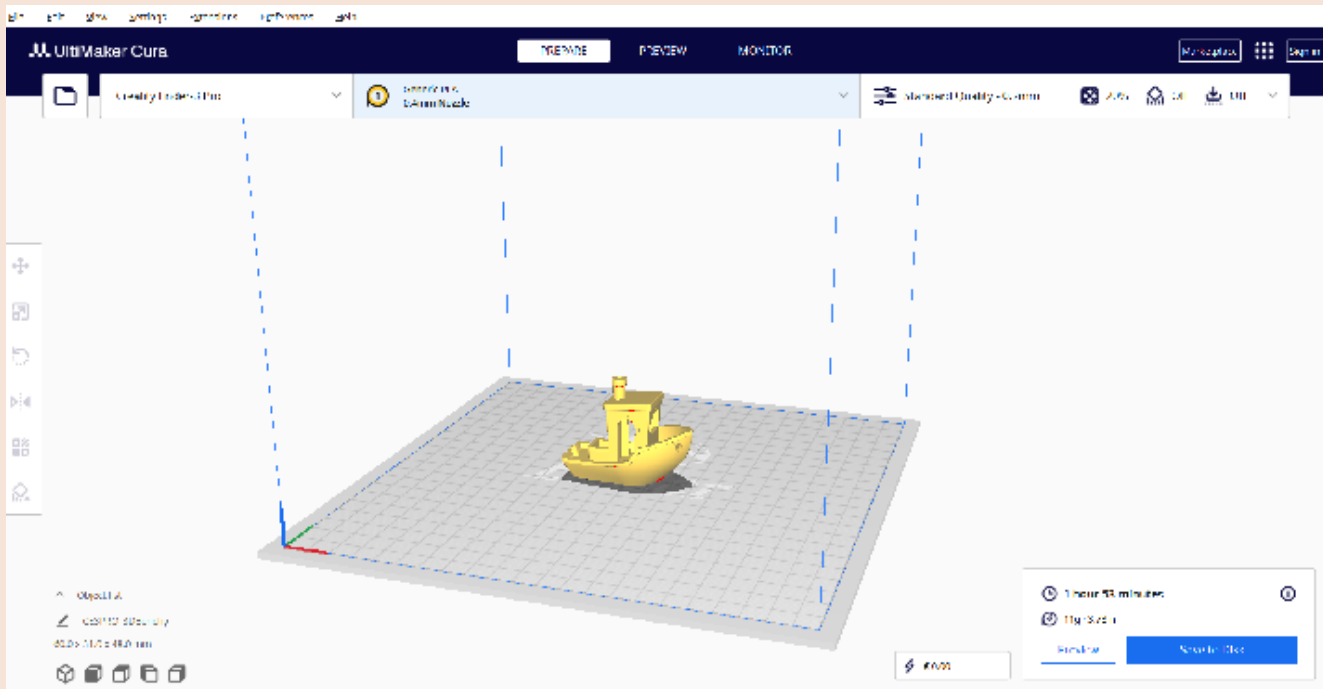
File Edit View Settings Extensions Preferences Help

UltiMaker Cura

PREPARE PREVIEW MONITOR

Marketplace Sign in

Creality Ender-3 Pro

Generic PLA
0.4mm Nozzle

Standard Quality - 0.2mm

20% On Off

Object list

CE3PRO_3DBenchy

60.0 x 31.0 x 48.0 mm

1 hour 53 minutes

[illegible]

Preview

Save to Disk

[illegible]